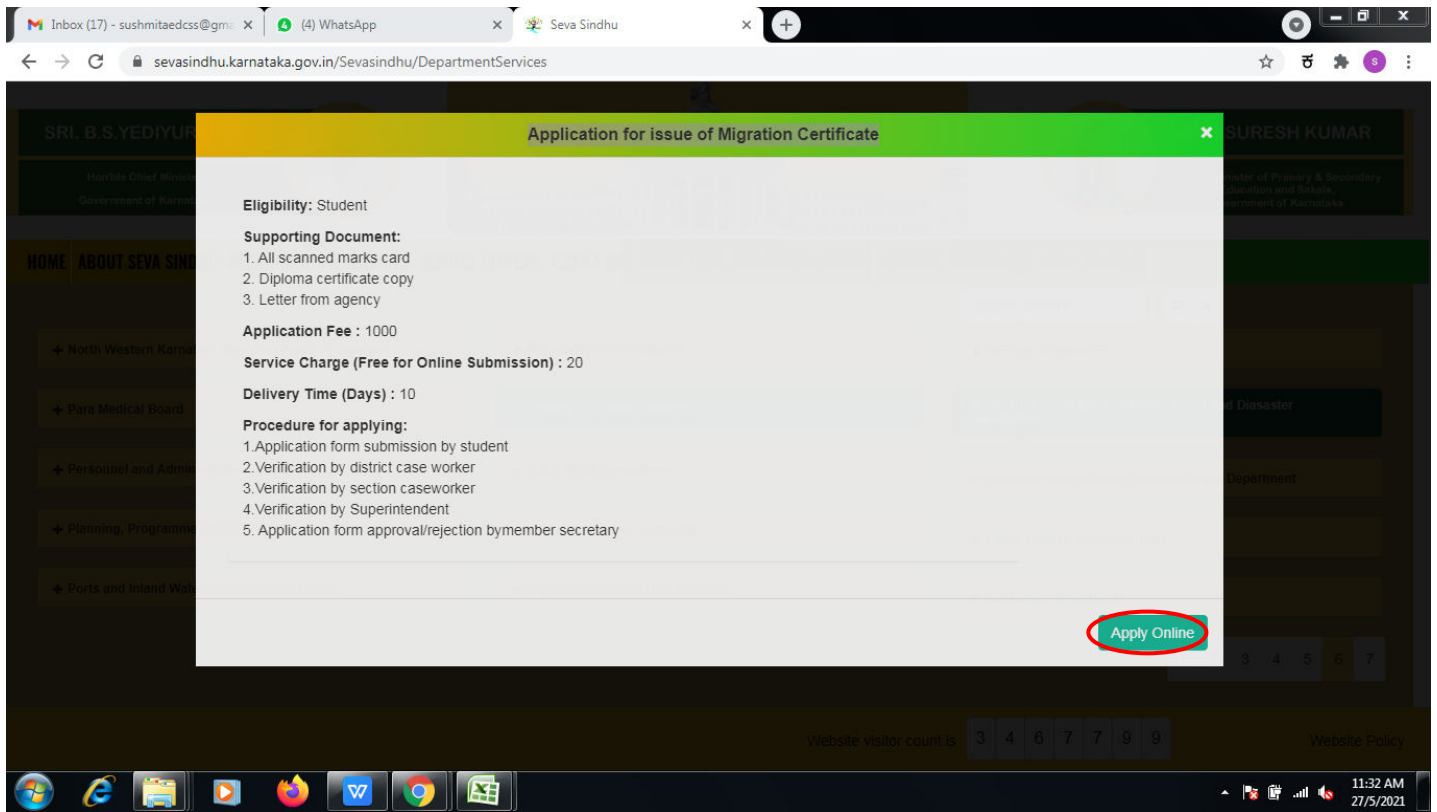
Inbox (17) - sushmitaedcss@gm ×
(4) WhatsApp ×
Seva Sindhu ×
sevasindhu.karnataka.gov.in/Sevasindhu/DepartmentServices

SRI. B.S.YEDIYUR
SURESH KUMAR
HOME ABOUT SEVA SIND

Application for issue of Migration Certificate

Eligibility: Student

Supporting Document:
1. All scanned marks card
2. Diploma certificate copy
3. Letter from agency

Application Fee : 1000

Service Charge (Free for Online Submission) : 20

Delivery Time (Days) : 10

Procedure for applying:
1.Application form submission by student
2.Verification by district case worker
3.Verification by section caseworker
4.Verification by Superintendent
5. Application form approval/rejection bymember secretary

Apply Online

+ North Western Karnat
+ Para Medical Board
+ Personnel and Admin
+ Planning, Programme
+ Ports and Inland Wat
d Diasaster
Department

Website visitor count is 3 4 6 7 7 9 9
Website Policy

11:32 AM
27/5/2021